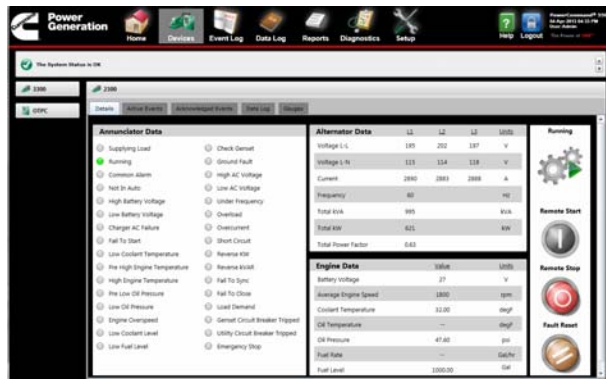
Power Generation

Home Devices Event Log Data Log Reports Diagnostics Setup

Help Logout

PowerCommand® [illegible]
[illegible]
User: Admin
The Power of ONE

The System Status is OK

3300

DTPC

3300

Details Active Events Acknowledged Events Data Log Gauges

Annunciator Data

Supplying Load
Running
Common Alarm
Not In Auto
High Battery Voltage
Low Battery Voltage
Charger AC Failure
Fail To Start
Low Coolant Temperature
Pre High Engine Temperature
High Engine Temperature
Pre Low Oil Pressure
Low Oil Pressure
Engine Overspeed
Low Coolant Level
Low Fuel Level

Check Genset
Ground Fault
High AC Voltage
Low AC Voltage
Under Frequency
Overload
Overcurrent
Short Circuit
Reverse KW
Reverse kVAR
Fail To Sync
Fail To Close
Load Demand
Genset Circuit Breaker Tripped
Utility Circuit Breaker Tripped
Emergency Stop

| Alternator Data | L1 | L2 | L3 | Units |
|---|---|---|---|---|
| Voltage L-L | 195 | 202 | 197 | V |
| Voltage L-N | 115 | 114 | 118 | V |
| Current | 2890 | 2883 | 2888 | A |
| Frequency | 60 | | | HZ |
| Total kVA | 995 | | | kVA |
| Total kW | 821 | | | kW |
| Total Power Factor | 0.83 | | | |

| Engine Data | Value | Units |
|---|---|---|
| Battery Voltage | 27 | V |
| Average Engine Speed | 1800 | rpm |
| Coolant Temperature | 32.00 | degF |
| Oil Temperature | -- | degF |
| Oil Pressure | 47.60 | psi |
| Fuel Rate | -- | Gal/hr |
| Fuel Level | 1000.00 | Gal |

Running

Remote Start

Remote Stop

Fault Reset